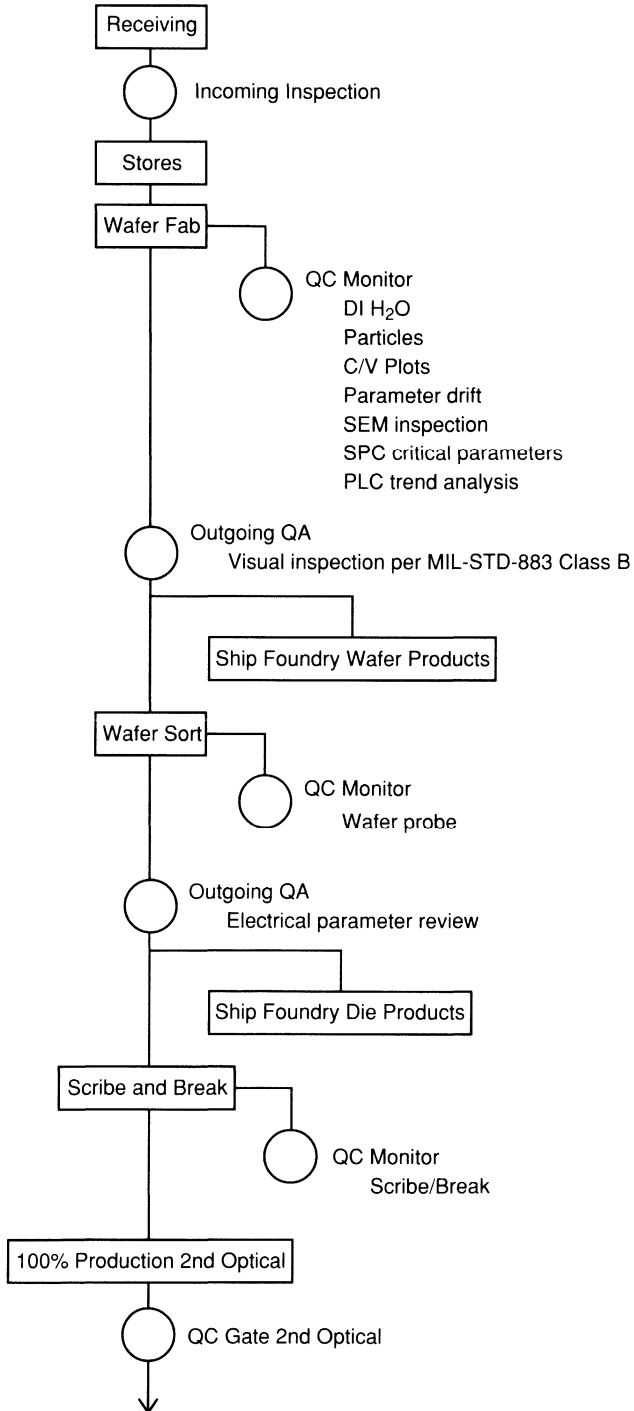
Receiving

Incoming Inspection

Stores

Wafer Fab

QC Monitor
DI $H_2O$
Particles
C/V Plots
Parameter drift
SEM inspection
SPC critical parameters
PLC trend analysis

Outgoing QA
Visual inspection per MIL-STD-883 Class B

Ship Foundry Wafer Products

Wafer Sort

QC Monitor
Wafer probe

Outgoing QA
Electrical parameter review

Ship Foundry Die Products

Scribe and Break

QC Monitor
Scribe/Break

100% Production 2nd Optical

QC Gate 2nd Optical